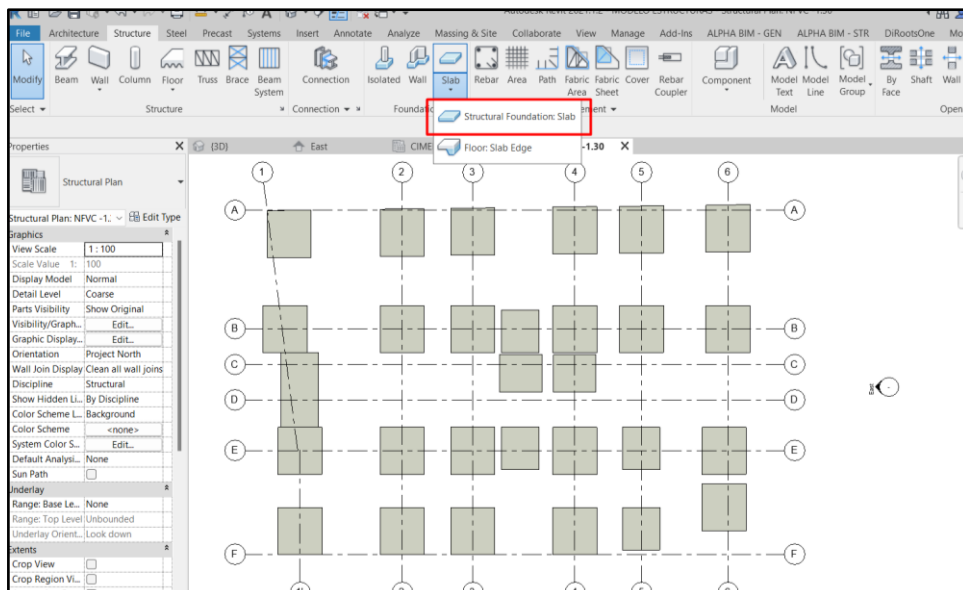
Autodesk Revit 2021.1.2 - MODELO ESTRUCTURAS - Structural Plan: NFVC -1.30

File Architecture Structure Steel Precast Systems Insert Annotate Analyze Massing & Site Collaborate View Manage Add-Ins ALPHA BIM - GEN ALPHA BIM - STR DiRootsOne Mo

Modify Beam Wall Column Floor Truss Brace Beam System Connection Isolated Wall Slab Rebar Area Path Fabric Area Fabric Sheet Cover Rebar Coupler Component Model Text Model Line Model Group By Face Shaft Wall

Select Structure Connection Foundatio ement Model Open

Structural Foundation: Slab

Floor: Slab Edge

Properties

(3D) East CIME -1.30

Structural Plan

Structural Plan: NFVC -1. Edit Type

| Graphics | |
|---|---|
| View Scale | 1 : 100 |
| Scale Value 1: | 100 |
| Display Model | Normal |
| Detail Level | Coarse |
| Parts Visibility | Show Original |
| Visibility/Graph... | Edit... |
| Graphic Display... | Edit... |
| Orientation | Project North |
| Wall Join Display | Clean all wall joins |
| Discipline | Structural |
| Show Hidden Li... | By Discipline |
| Color Scheme L... | Background |
| Color Scheme | <none> |
| System Color S... | Edit... |
| Default Analysi... | None |
| Sun Path | |
| Underlay | |
| Range: Base Le... | None |
| Range: Top Level | Unbounded |
| Underlay Orient... | Look down |
| Extents | |
| Crop View | |
| Crop Region Vi... | |

1 2 3 4 5 6

A B C D E F